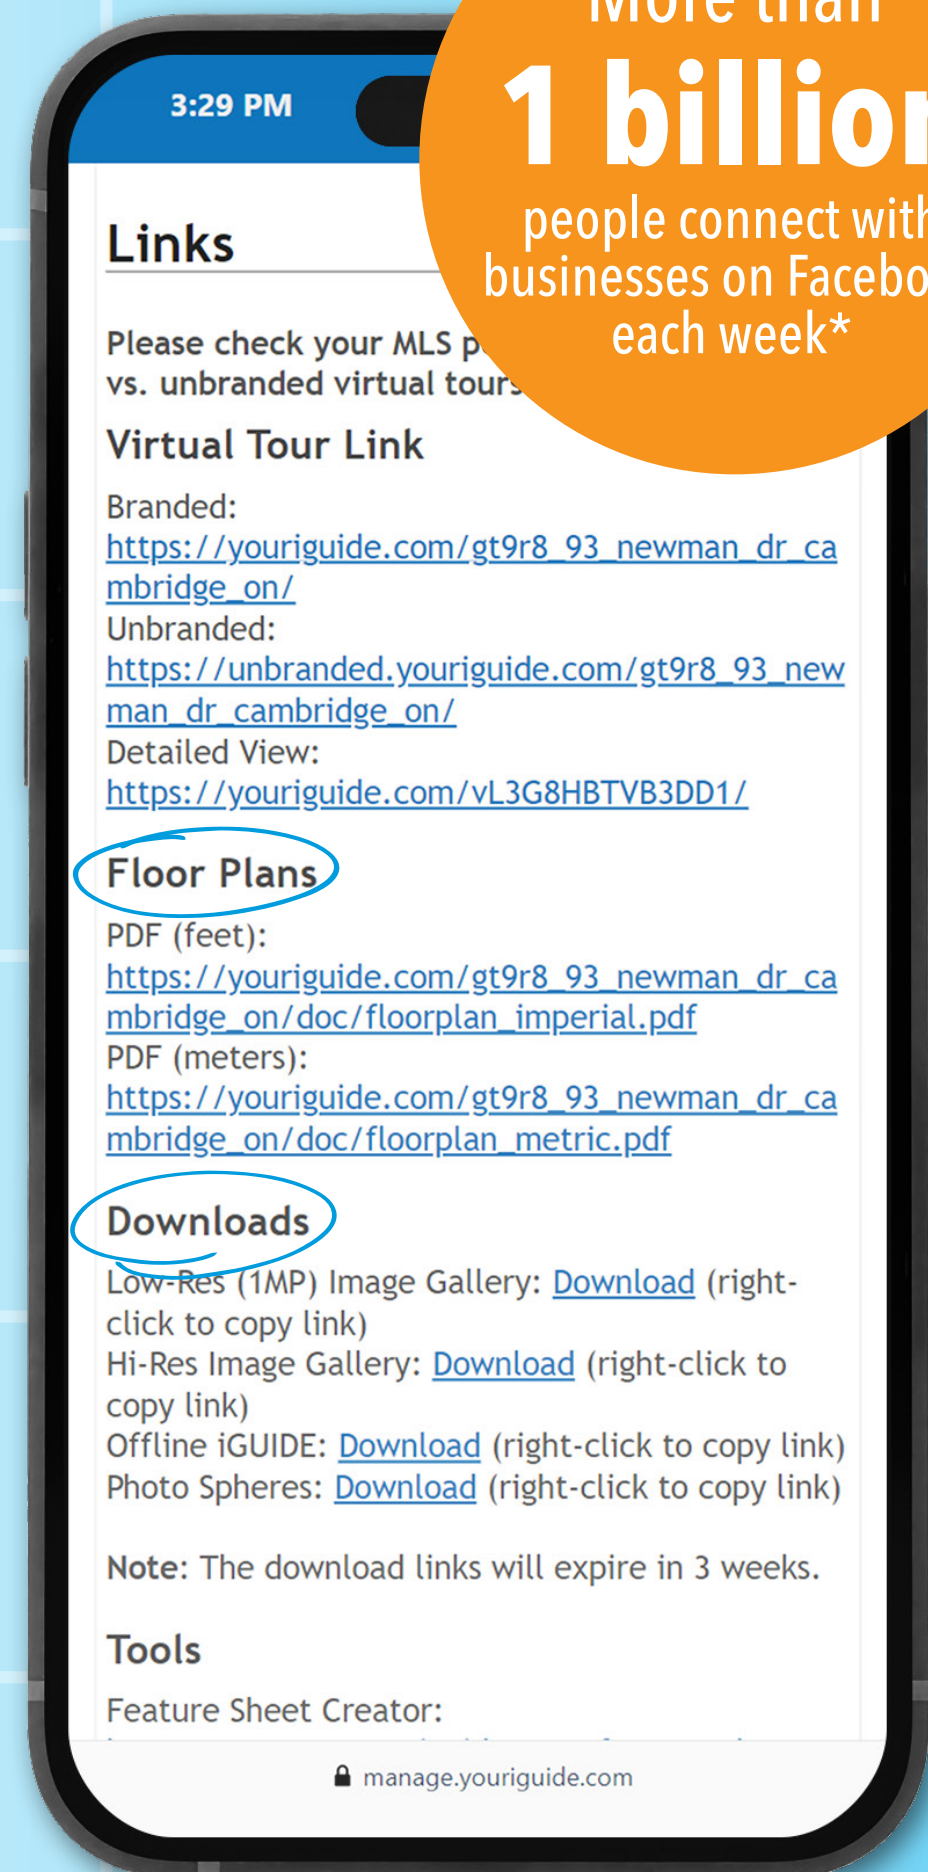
More than
1 billion
people connect with businesses on Facebo
each week*

3:29 PM

Links

Please check your MLS p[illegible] vs. unbranded virtual tours

Virtual Tour Link

Branded:
https://youriguide.com/gt9r8_93_newman_dr_cambridge_on/
Unbranded:
https://unbranded.youriguide.com/gt9r8_93_newman_dr_cambridge_on/
Detailed View:
https://youriguide.com/vL3G8HBTVB3DD1/

Floor Plans

PDF (feet):
https://youriguide.com/gt9r8_93_newman_dr_cambridge_on/doc/floorplan_imperial.pdf
PDF (meters):
https://youriguide.com/gt9r8_93_newman_dr_cambridge_on/doc/floorplan_metric.pdf

Downloads

Low-Res (1MP) Image Gallery: Download (right-click to copy link)
Hi-Res Image Gallery: Download (right-click to copy link)
Offline iGUIDE: Download (right-click to copy link)
Photo Spheres: Download (right-click to copy link)

Note: The download links will expire in 3 weeks.

Tools

Feature Sheet Creator:

manage.youriguide.com